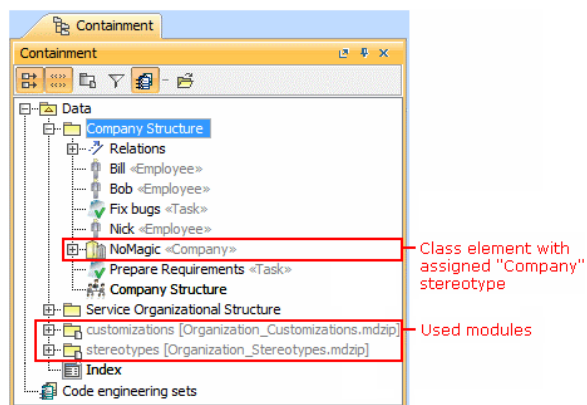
Containment

Containment

Data
Company Structure
Relations
Bill «Employee»
Bob «Employee»
Fix bugs «Task»
Nick «Employee»
NoMagic «Company»
Prepare Requirements «Task»
Company Structure
Service Organizational Structure
customizations [Organization_Customizations.mdzip]
stereotypes [Organization_Stereotypes.mdzip]
Index
Code engineering sets

Class element with assigned "Company" stereotype

Used modules